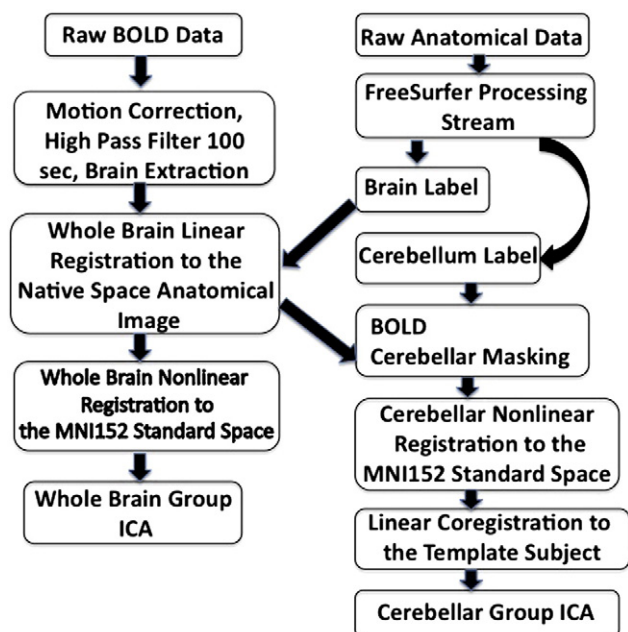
Raw BOLD Data

Motion Correction, High Pass Filter 100 sec, Brain Extraction

Whole Brain Linear Registration to the Native Space Anatomical Image

Whole Brain Nonlinear Registration to the MNI152 Standard Space

Whole Brain Group ICA

Raw Anatomical Data

FreeSurfer Processing Stream

Brain Label

Cerebellum Label

BOLD Cerebellar Masking

Cerebellar Nonlinear Registration to the MNI152 Standard Space

Linear Coregistration to the Template Subject

Cerebellar Group ICA